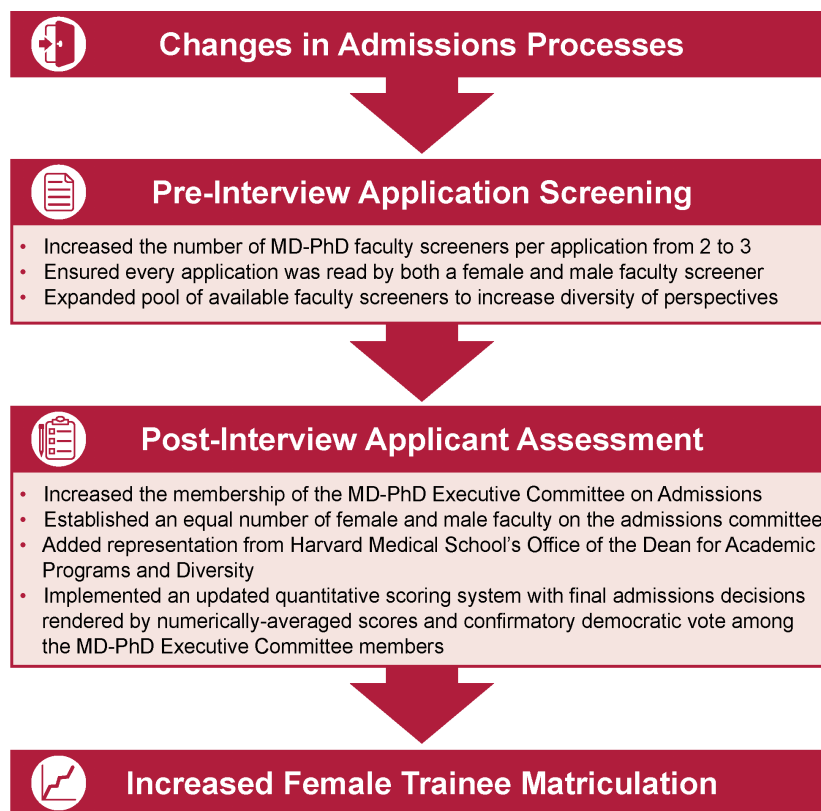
Changes in Admissions Processes

Pre-Interview Application Screening

- Increased the number of MD-PhD faculty screeners per application from 2 to 3
- Ensured every application was read by both a female and male faculty screener
- Expanded pool of available faculty screeners to increase diversity of perspectives

Post-Interview Applicant Assessment

- Increased the membership of the MD-PhD Executive Committee on Admissions
- Established an equal number of female and male faculty on the admissions committee
- Added representation from Harvard Medical School's Office of the Dean for Academic Programs and Diversity
- Implemented an updated quantitative scoring system with final admissions decisions rendered by numerically-averaged scores and confirmatory democratic vote among the MD-PhD Executive Committee members

Increased Female Trainee Matriculation